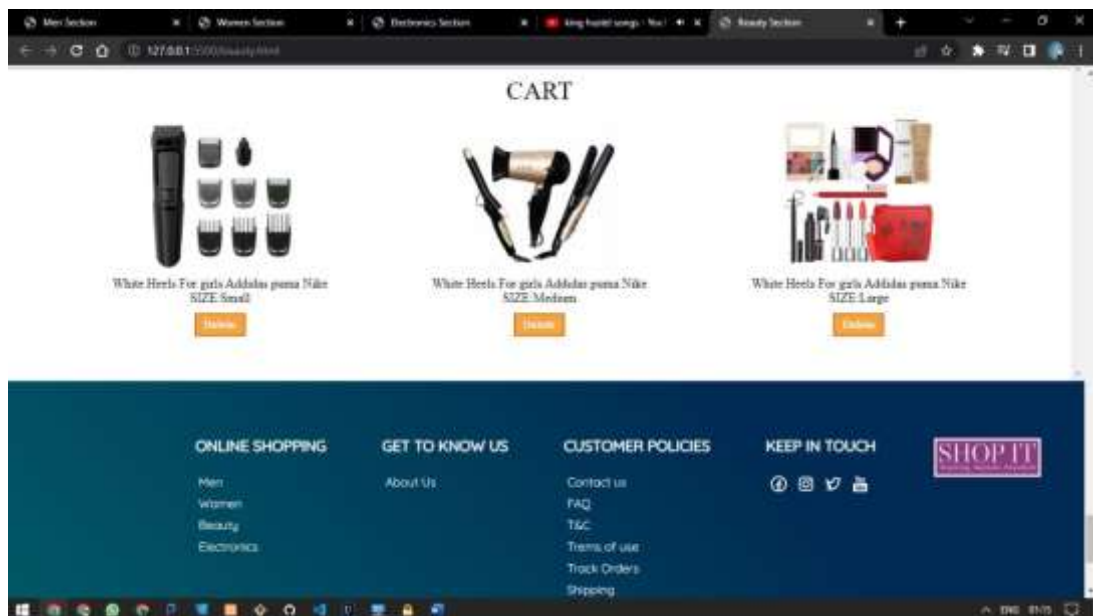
Men Section
Women Section
Electronics Section
king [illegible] songs - You
Beauty Section
127.0.0.1:5500/beauty.html

CART

White Heels For girls Addidas puma Nike SIZE Small
Delete

White Heels For girls Addidas puma Nike SIZE Medium
Delete

White Heels For girls Addidas puma Nike SIZE Large
Delete

ONLINE SHOPPING
Men
Women
Beauty
Electronics

GET TO KNOW US
About Us

CUSTOMER POLICIES
Contact us
FAQ
T&C
Terms of use
Track Orders
Shipping

KEEP IN TOUCH

SHOP IT
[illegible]

ENG